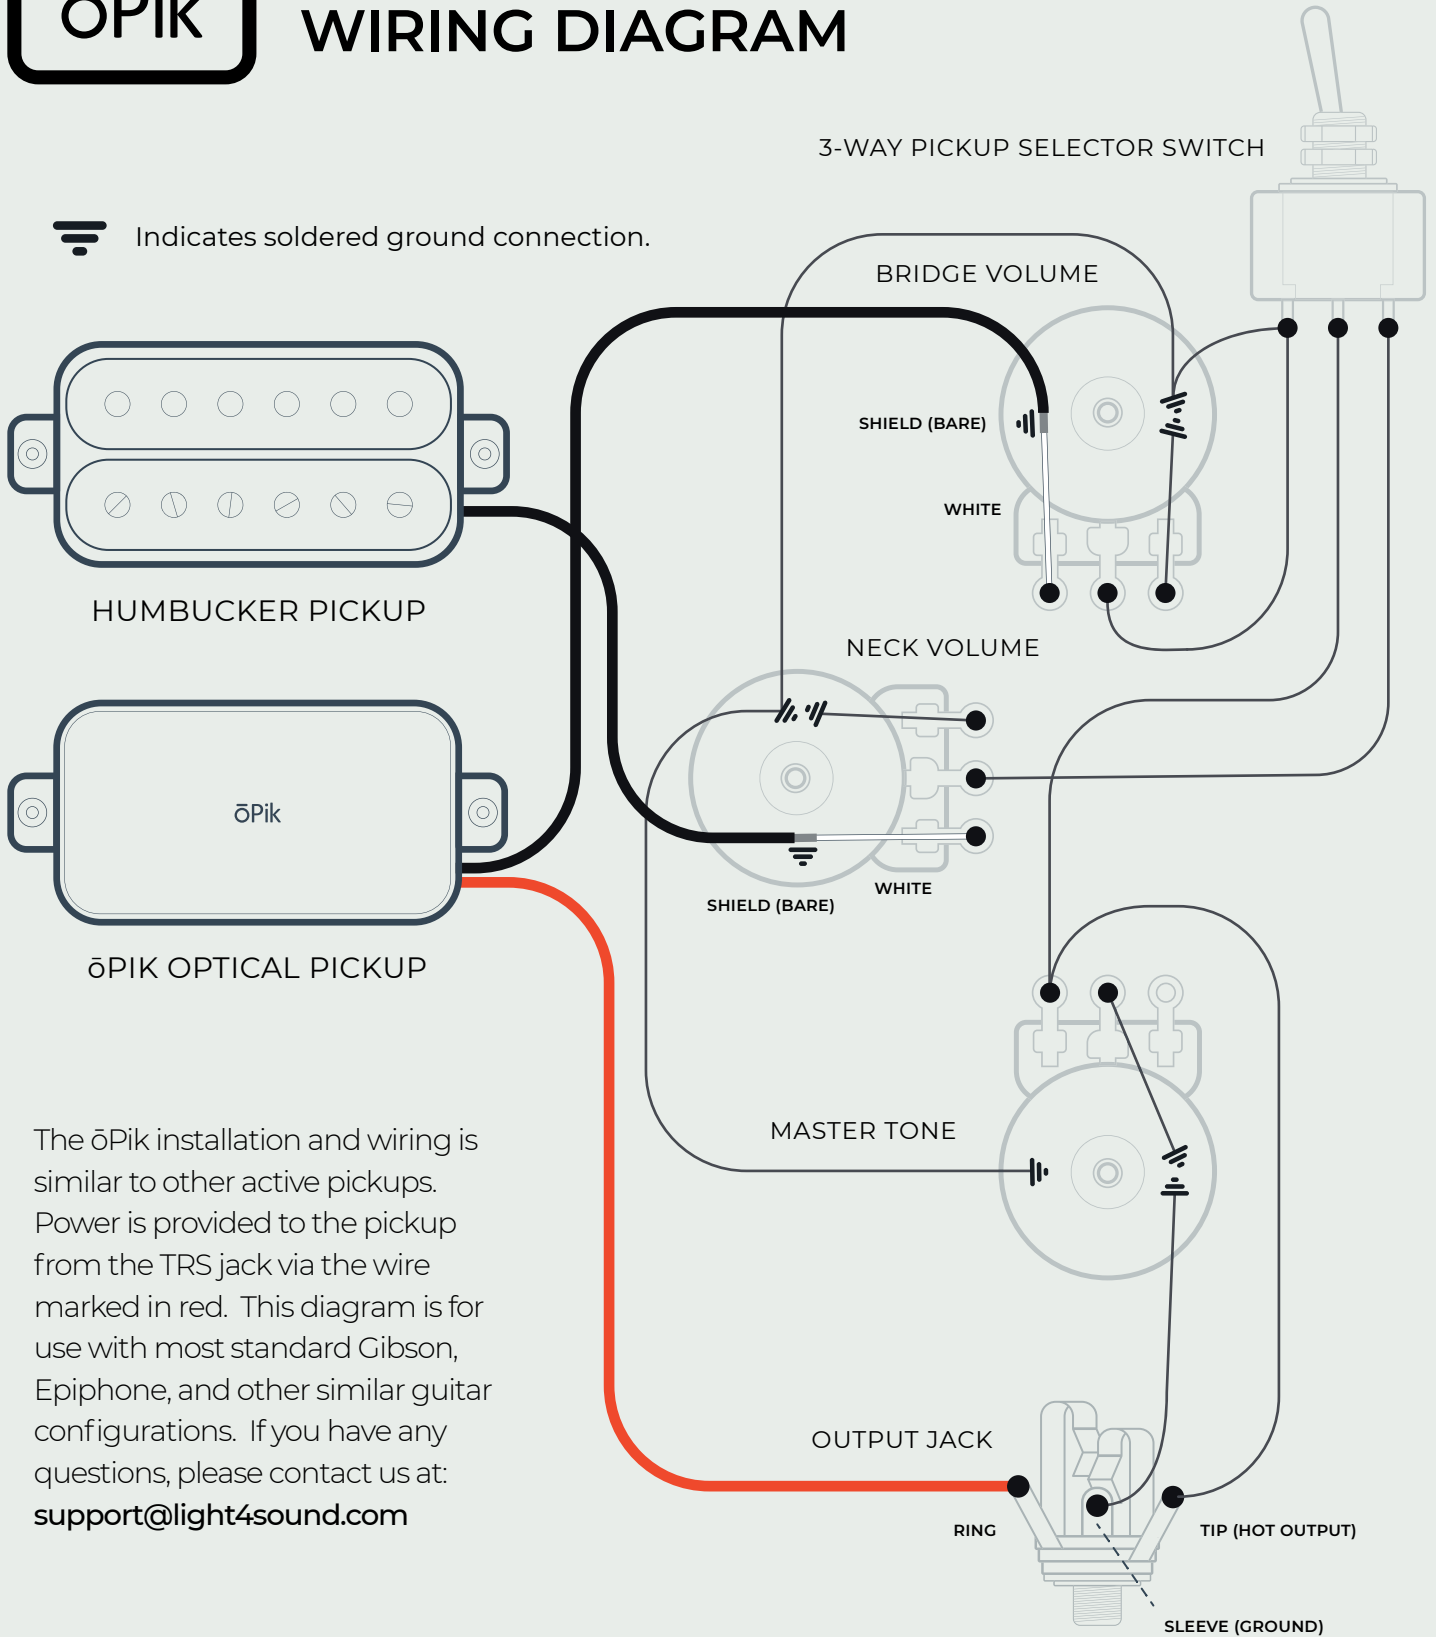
ōPik WIRING DIAGRAM

3-WAY PICKUP SELECTOR SWITCH

Indicates soldered ground connection.

BRIDGE VOLUME

SHIELD (BARE)

WHITE

HUMBUCKER PICKUP

NECK VOLUME

ōPik

SHIELD (BARE)

WHITE

ōPIK OPTICAL PICKUP

The ōPik installation and wiring is similar to other active pickups. Power is provided to the pickup from the TRS jack via the wire marked in red. This diagram is for use with most standard Gibson, Epiphone, and other similar guitar configurations. If you have any questions, please contact us at: support@light4sound.com

MASTER TONE

OUTPUT JACK

RING

TIP (HOT OUTPUT)

SLEEVE (GROUND)